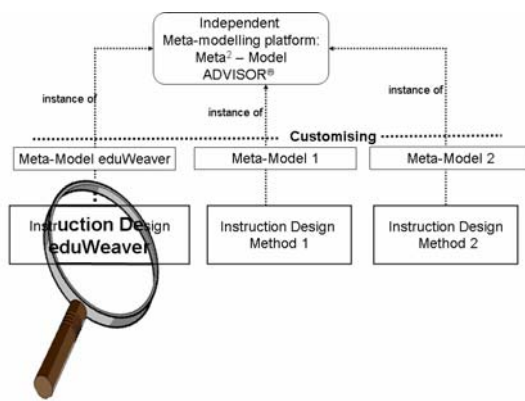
Independent Meta-modelling platform: Meta$^2$ – Model ADVISOR®

instance of

instance of

instance of

Customising

Meta-Model eduWeaver

Meta-Model 1

Meta-Model 2

Instruction Design eduWeaver

Instruction Design Method 1

Instruction Design Method 2